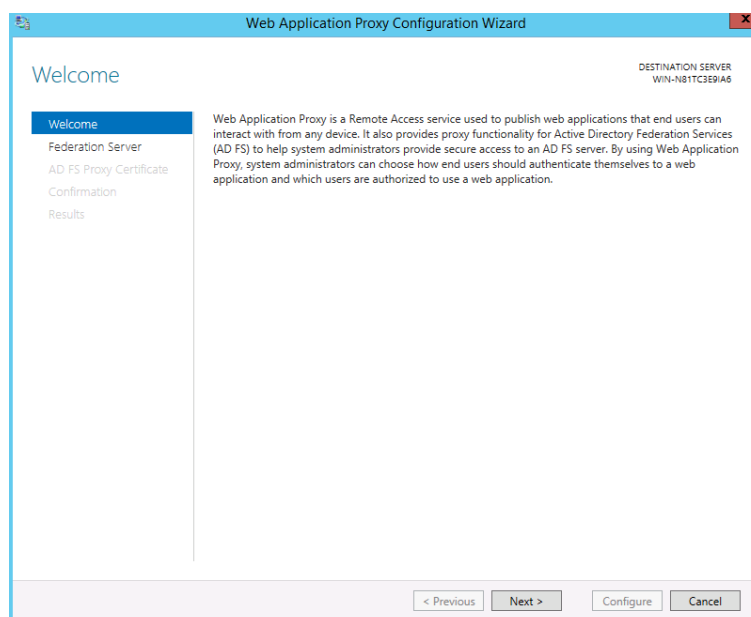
Web Application Proxy Configuration Wizard

Welcome

DESTINATION SERVER
WIN-N81TC3E9IA6

Welcome
Federation Server
AD FS Proxy Certificate
Confirmation
Results

Web Application Proxy is a Remote Access service used to publish web applications that end users can interact with from any device. It also provides proxy functionality for Active Directory Federation Services (AD FS) to help system administrators provide secure access to an AD FS server. By using Web Application Proxy, system administrators can choose how end users should authenticate themselves to a web application and which users are authorized to use a web application.

< Previous
Next >
Configure
Cancel